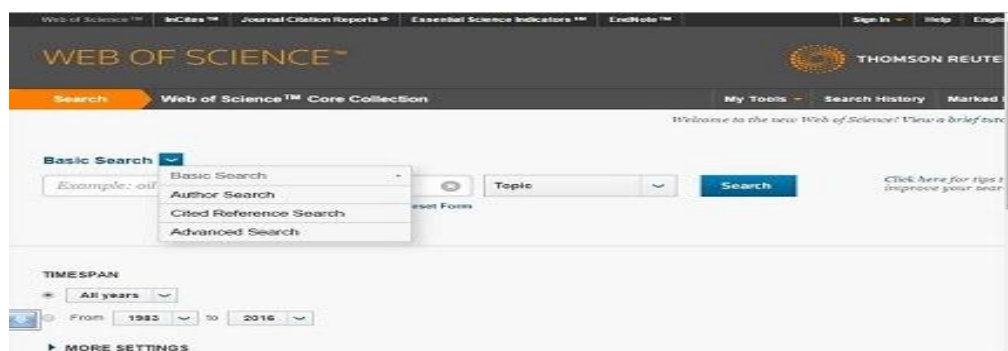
Web of Science™ | InCites™ | Journal Citation Reports® | Essential Science Indicators℠ | EndNote™ | Sign In | Help | Engl

WEB OF SCIENCE™

THOMSON REUTE

Search | Web of Science™ Core Collection | My Tools | Search History | Marked

Welcome to the new Web of Science! View a brief tut

Basic Search

Example: oil

Basic Search
Author Search
Cited Reference Search
Advanced Search

Topic

Search

Reset Form

Click here for tips t improve your sear

TIMESPAN

All years

From 1983 to 2016

▸ MORE SETTINGS